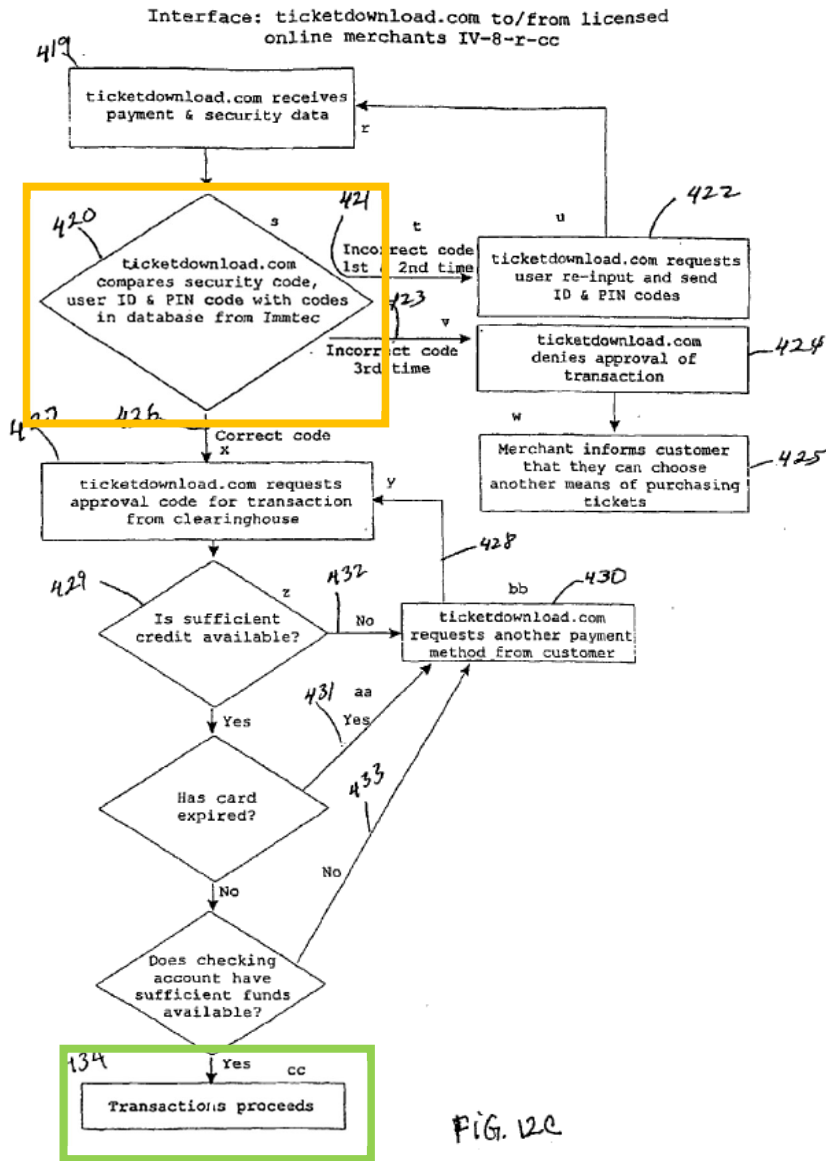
Interface: ticketdownload.com to/from licensed online merchants IV-8-r-cc

419

ticketdownload.com receives payment & security data

r

420

s

421

t

Incorrect code 1st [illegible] 2nd time

ticketdownload.com compares security code, user ID & PIN code with codes in database from Immtec

u

422

ticketdownload.com requests user re-input and send ID & PIN codes

423

v

Incorrect code 3rd time

ticketdownload.com denies approval of transaction

424

w

Merchant informs customer that they can choose another means of purchasing tickets

425

427

426

Correct code x

ticketdownload.com requests approval code for transaction from clearinghouse

y

428

429

z

432

Is sufficient credit available?

No

bb

430

ticketdownload.com requests another payment method from customer

Yes

431

aa

Yes

Has card expired?

433

No

No

Does checking account have sufficient funds available?

134

Yes

cc

Transactions proceeds

FIG. 12C